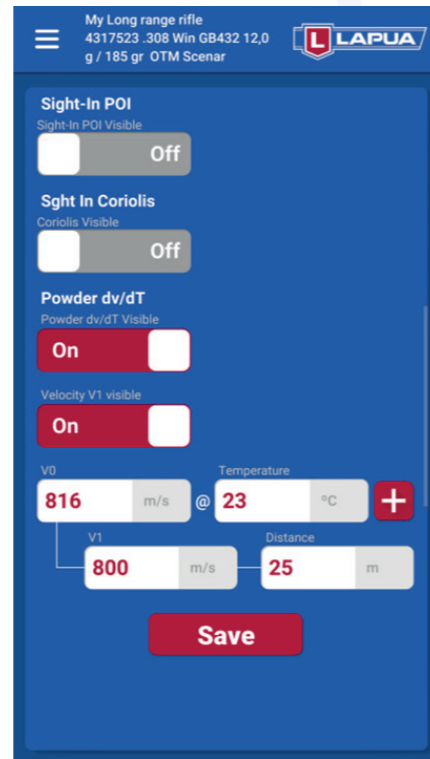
My Long range rifle
4317523 .308 Win GB432 12,0 g / 185 gr OTM Scenar

L LAPUA

Sight-In POI
Sight-In POI Visible
Off

Sght In Coriolis
Coriolis Visible
Off

Powder dv/dT
Powder dv/dT Visible
On

Velocity V1 visible
On

V0
816 m/s
@
Temperature
23 °C
+

V1
800 m/s
Distance
25 m

Save